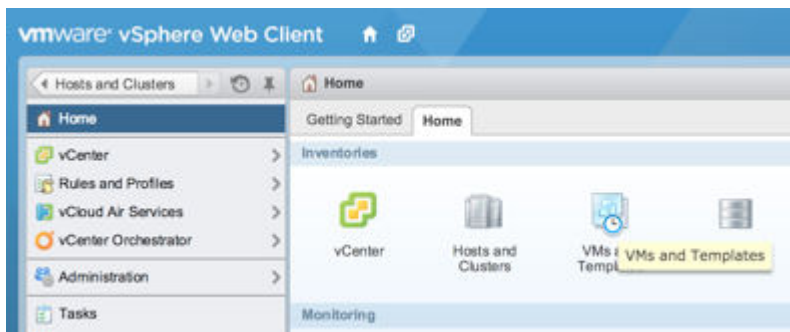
vmware® vSphere Web Client

Hosts and Clusters

Home

vCenter

Rules and Profiles

vCloud Air Services

vCenter Orchestrator

Administration

Tasks

Home

Getting Started | Home

Inventories

vCenter

Hosts and Clusters

VMs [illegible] Templ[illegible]

VMs and Templates

Monitoring